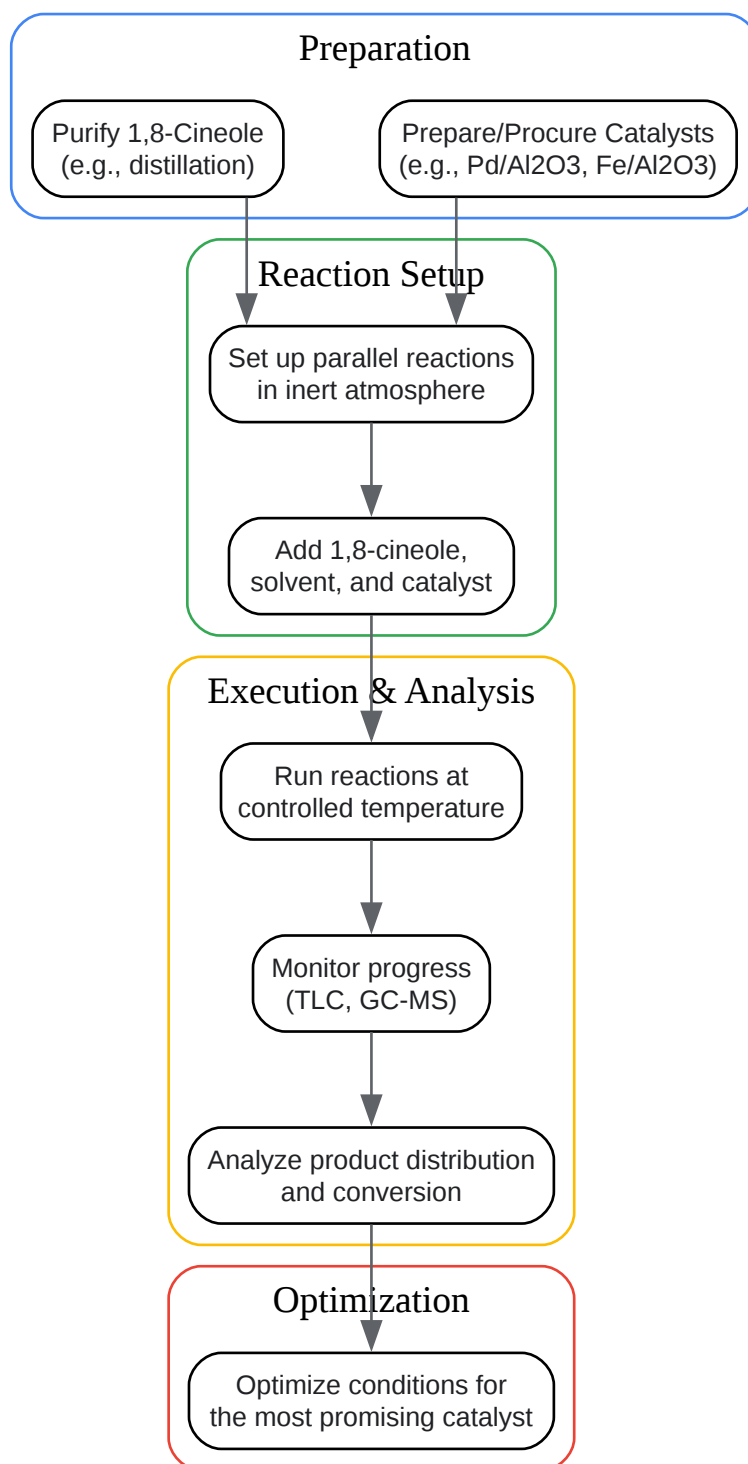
Preparation

Purify 1,8-Cineole (e.g., distillation)

Prepare/Procure Catalysts (e.g., Pd/Al2O3, Fe/Al2O3)

Reaction Setup

Set up parallel reactions in inert atmosphere

Add 1,8-cineole, solvent, and catalyst

Execution & Analysis

Run reactions at controlled temperature

Monitor progress (TLC, GC-MS)

Analyze product distribution and conversion

Optimization

Optimize conditions for the most promising catalyst